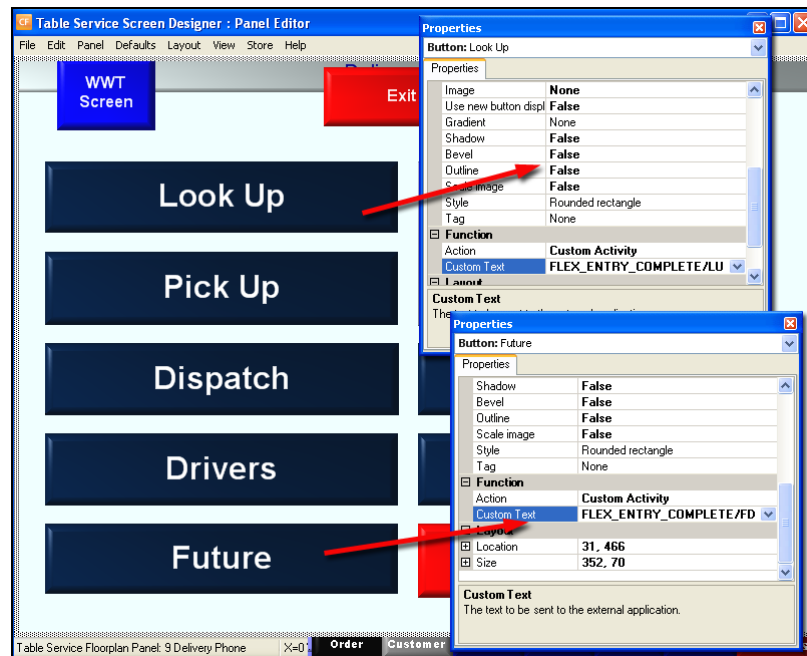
Table Service Screen Designer : Panel Editor

File Edit Panel Defaults Layout View Store Help

WWT Screen

Exit

Look Up

Pick Up

Dispatch

Drivers

Future

Properties

Button: Look Up

Properties

| | |
|---|---|
| Image | None |
| Use new button displ | False |
| Gradient | None |
| Shadow | False |
| Bevel | False |
| Outline | False |
| Scale image | False |
| Style | Rounded rectangle |
| Tag | None |
| Function | |
| Action | Custom Activity |
| Custom Text | FLEX_ENTRY_COMPLETE/LU |
| Layout | |

Custom Text

The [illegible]

Properties

Button: Future

Properties

| | |
|---|---|
| Shadow | False |
| Bevel | False |
| Outline | False |
| Scale image | False |
| Style | Rounded rectangle |
| Tag | None |
| Function | |
| Action | Custom Activity |
| Custom Text | FLEX_ENTRY_COMPLETE/FD |
| Layout | |
| Location | 31, 466 |
| Size | 352, 70 |

Custom Text

The text to be sent to the external application.

Table Service Floorplan Panel: 9 Delivery Phone

X=0

Order

Customer